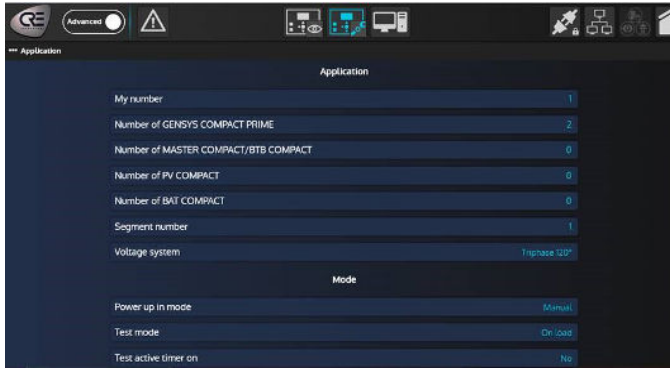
CRE

Advanced

*** Application

Application

| | |
|---|---|
| My number | 1 |
| Number of GENSYS COMPACT PRIME | 2 |
| Number of MASTER COMPACT/BTB COMPACT | 0 |
| Number of PV COMPACT | 0 |
| Number of BAT COMPACT | 0 |
| Segment number | 1 |
| Voltage system | Triphase 120° |

Mode

| | |
|---|---|
| Power up in mode | Manual |
| Test mode | On load |
| Test active timer on | No |